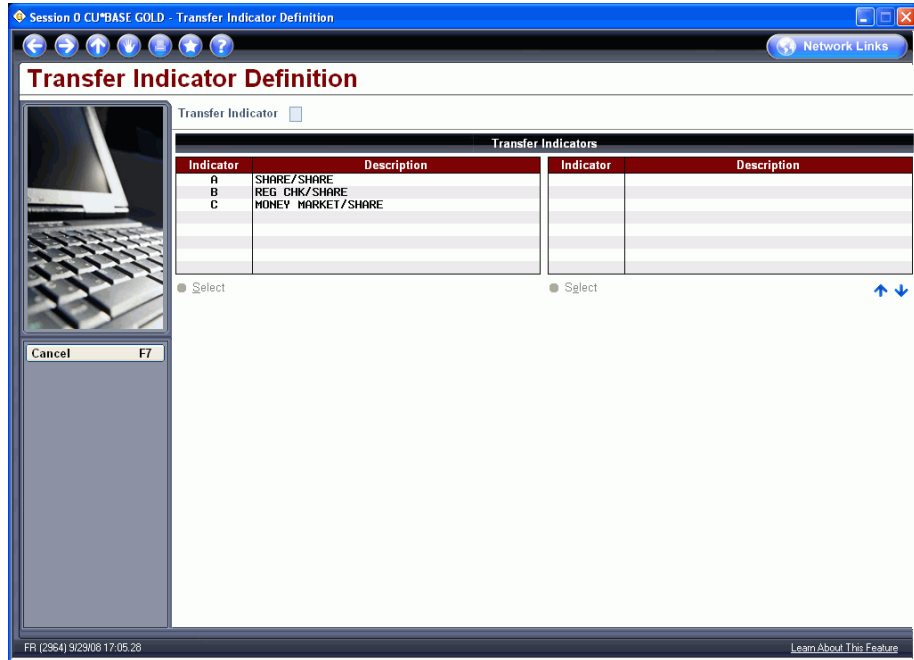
Session 0 CU*BASE GOLD - Transfer Indicator Definition

Network Links

Transfer Indicator Definition

Transfer Indicator

Transfer Indicators

| Indicator | Description |
|---|---|
| A | SHARE/SHARE |
| B | REG CHK/SHARE |
| C | MONEY MARKET/SHARE |

| Indicator | Description |
|---|---|

Select

Select

Cancel F7

FR (2964) 9/29/08 17:05.28

Learn About This Feature